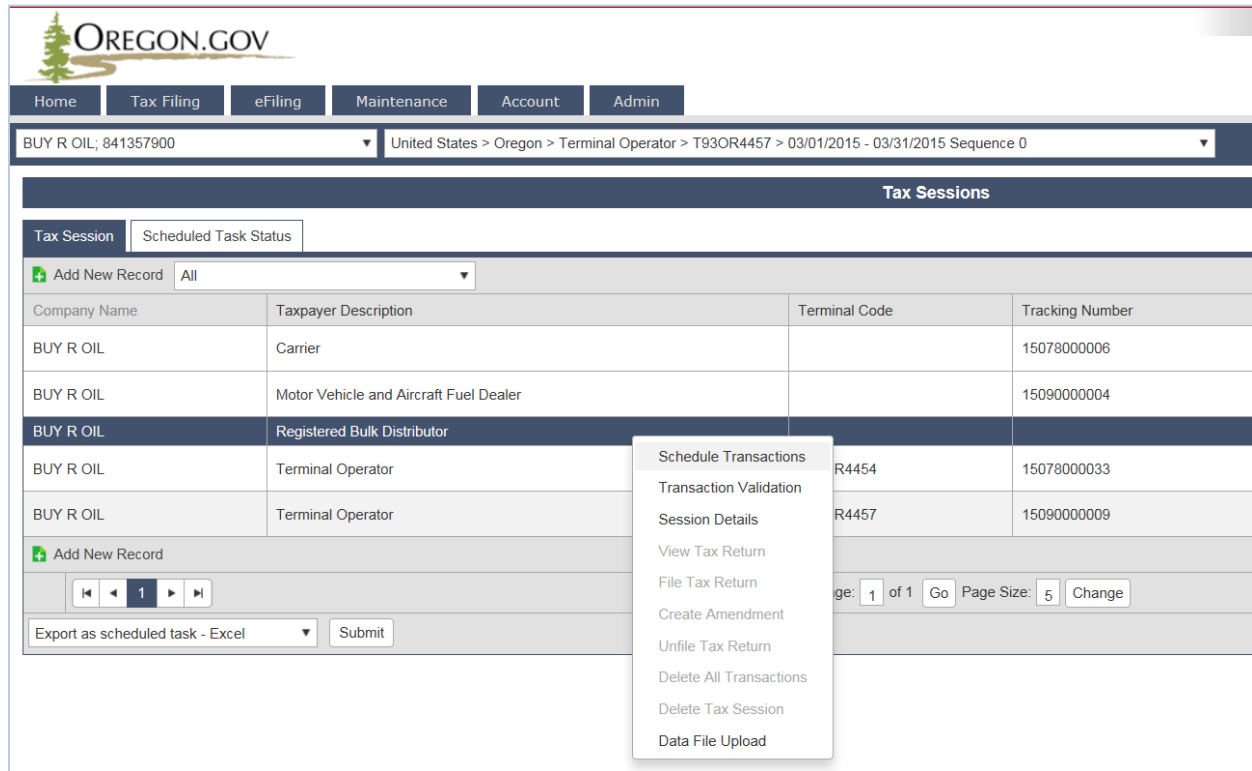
OREGON.GOV

Home | Tax Filing | eFiling | Maintenance | Account | Admin

BUY R OIL; 841357900

United States > Oregon > Terminal Operator > T93OR4457 > 03/01/2015 - 03/31/2015 Sequence 0

Tax Sessions

Tax Session | Scheduled Task Status

Add New Record All

| Company Name | Taxpayer Description | Terminal Code | Tracking Number |
|---|---|---|---|
| BUY R OIL | Carrier | | 15078000006 |
| BUY R OIL | Motor Vehicle and Aircraft Fuel Dealer | | 15090000004 |
| BUY R OIL | Registered Bulk Distributor | | |
| BUY R OIL | Terminal Operator | R4454 | 15078000033 |
| BUY R OIL | Terminal Operator | R4457 | 15090000009 |

Add New Record

1

ge: 1 of 1 Go Page Size: 5 Change

Export as scheduled task - Excel Submit

Schedule Transactions
Transaction Validation
Session Details
View Tax Return
File Tax Return
Create Amendment
Unfile Tax Return
Delete All Transactions
Delete Tax Session
Data File Upload